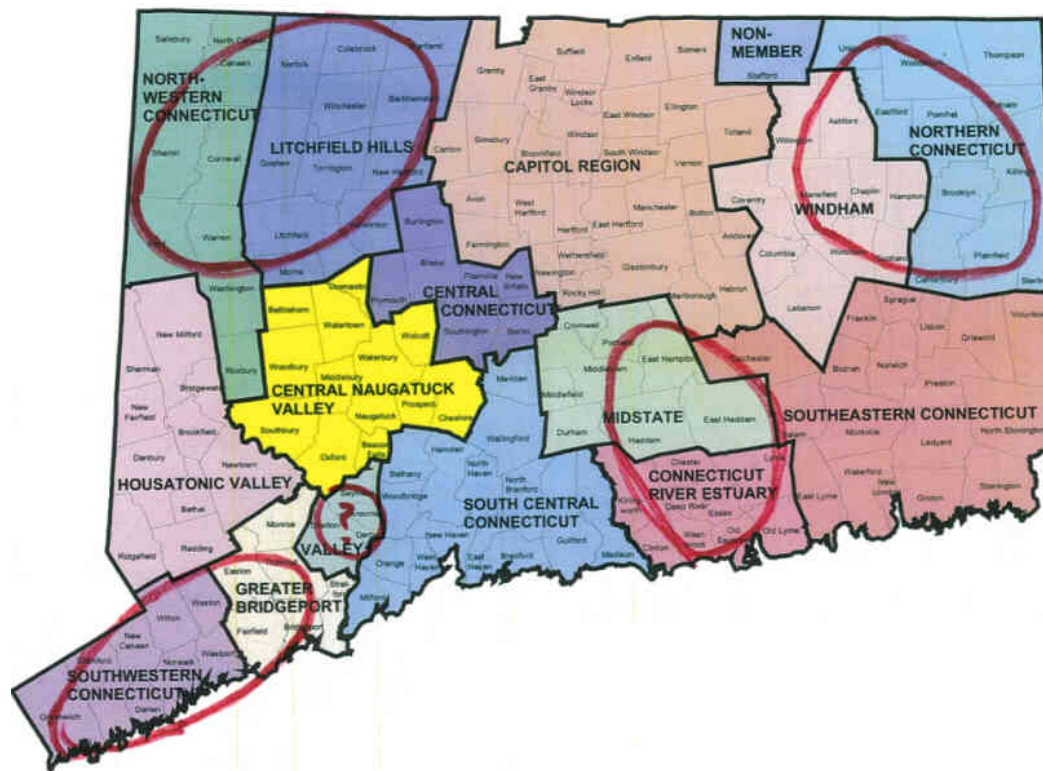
NORTH-WESTERN CONNECTICUT

LITCHFIELD HILLS

CAPITOL REGION

NON-MEMBER

NORTHERN CONNECTICUT

WINDHAM

CENTRAL CONNECTICUT

CENTRAL NAUGATUCK VALLEY

HOUSATONIC VALLEY

MIDSTATE

SOUTHEASTERN CONNECTICUT

CONNECTICUT RIVER ESTUARY

SOUTH CENTRAL CONNECTICUT

VALLEY

?

GREATER BRIDGEPORT

SOUTHWESTERN CONNECTICUT

Salisbury
North Canaan
Canaan
Norfolk
Colebrook
Hartland
Sharon
Cornwall
Goshen
Winchester
Barkhamsted
Torrington
New Hartford
Kent
Warren
Litchfield
Harwinton
Morris
Washington
Roxbury
Suffield
Enfield
Somers
Granby
East Granby
Windsor Locks
Ellington
East Windsor
Windsor
Simsbury
Bloomfield
South Windsor
Tolland
Canton
Vernon
Avon
West Hartford
Manchester
Bolton
Farmington
Hartford
East Hartford
Andover
Wethersfield
Newington
Glastonbury
Rocky Hill
Marlborough
Hebron
Stafford
Union
Woodstock
Thompson
Ashford
Eastford
Pomfret
Putnam
Willington
Killingly
Brooklyn
Mansfield
Chaplin
Hampton
Coventry
Columbia
Windham
Scotland
Plainfield
Canterbury
Sterling
Lebanon
Burlington
Bristol
Plainville
New Britain
Plymouth
Southington
Berlin
Thomaston
Bethlehem
Watertown
Wolcott
Woodbury
Middlebury
Waterbury
Prospect
Naugatuck
Southbury
Cheshire
Oxford
Beacon Falls
New Milford
Sherman
Bridgewater
New Fairfield
Brookfield
Danbury
Newtown
Bethel
Ridgefield
Redding
Cromwell
Portland
East Hampton
Middletown
Middlefield
Durham
Haddam
East Haddam
Colchester
Salem
Sprague
Lisbon
Griswold
Voluntown
Franklin
Bozrah
Norwich
Preston
Montville
Ledyard
North Stonington
Waterford
New London
Groton
Stonington
East Lyme
Lyme
Old Lyme
Chester
Deep River
Essex
Killingworth
Westbrook
Old Saybrook
Clinton
Meriden
Wallingford
Hamden
North Haven
North Branford
Bethany
Woodbridge
New Haven
Orange
West Haven
East Haven
Branford
Guilford
Madison
Milford
Seymour
Ansonia
Derby
Shelton
Monroe
Easton
Trumbull
Stratford
Fairfield
Bridgeport
Weston
Wilton
New Canaan
Westport
Norwalk
Stamford
Darien
Greenwich